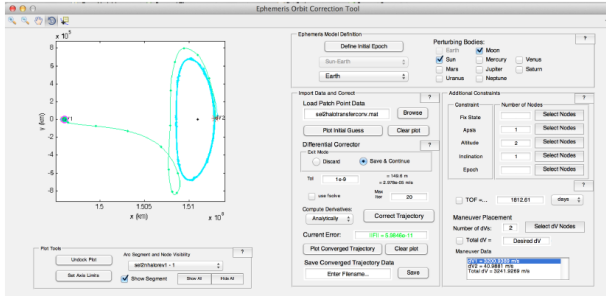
Ephemeris Orbit Correction Tool

$\times 10^5$
8
6
4
2
0
-2
-4
-6
-8
y (km)
L1
L2
1.5
1.505
1.51
x (km)
$\times 10^8$

Plot Tools
Unlock Plot
Set Axis Limits
Arc Segment and Node Visibility
sel2halotrev1 - 1
Show Segment
Show All
Hide All

Ephemeris Model Definition
Define Initial Epoch
Sun-Earth
Earth
Perturbing Bodies:
Earth
Moon
Sun
Mercury
Venus
Mars
Jupiter
Saturn
Uranus
Neptune
?

Import Data and Correct
?
Load Patch Point Data
sel2halotransferconv.mat
Browse
Plot Initial Guess
Clear plot
Differential Corrector
?
Exit Mode
Discard
Save & Continue
Tol
1e-9
= 149.6 m
= 2.979e-05 m/s
use fsolve
Max Iter
20
Compute Derivatives:
Analytically
Correct Trajectory
Current Error:
||F|| = 5.9846e-11
Plot Converged Trajectory
Clear plot
Save Converged Trajectory Data
Enter Filename...
Save

Additional Constraints
?
Constraint
Number of Nodes
Fix State
Select Nodes
Apsis
1
Select Nodes
Altitude
2
Select Nodes
Inclination
1
Select Nodes
Epoch
Select Nodes
?
TOF =...
1812.61
days
?
Maneuver Placement
Number of dVs:
2
Select dV Nodes
Total dV =
Desired dV
Maneuver Data
dV1 = 5200.3385 m/s
dV2 = 40.8881 m/s
Total dV = 5241.2266 m/s